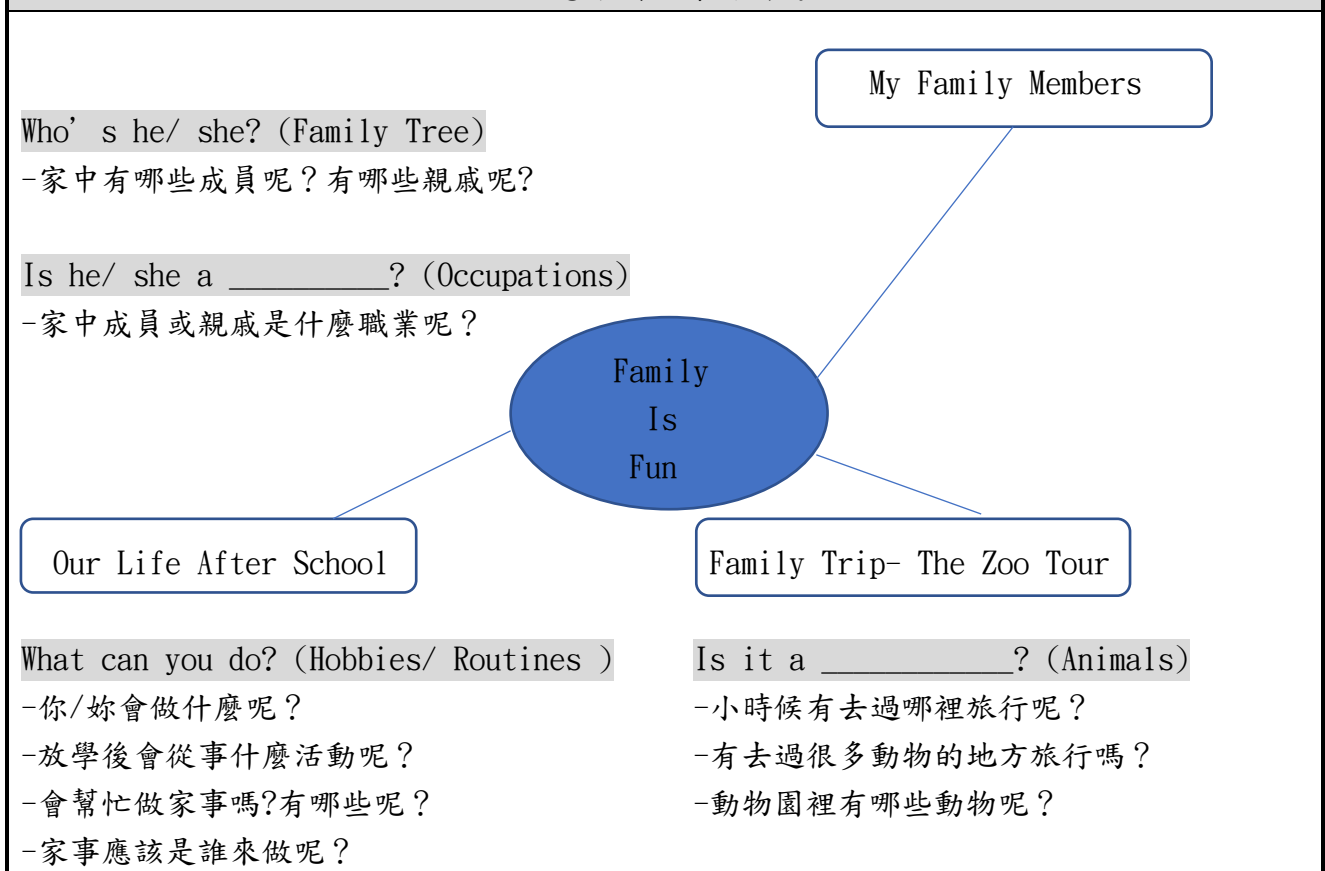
My Family Members

Who’s he/ she? (Family Tree)
-家中有哪些成員呢？有哪些親戚呢?

Is he/ she a __________? (Occupations)
-家中成員或親戚是什麼職業呢？

Family
Is
Fun

Our Life After School

Family Trip- The Zoo Tour

What can you do? (Hobbies/ Routines )
-你/妳會做什麼呢？
-放學後會從事什麼活動呢？
-會幫忙做家事嗎?有哪些呢？
-家事應該是誰來做呢？

Is it a ____________? (Animals)
-小時候有去過哪裡旅行呢？
-有去過很多動物的地方旅行嗎？
-動物園裡有哪些動物呢？